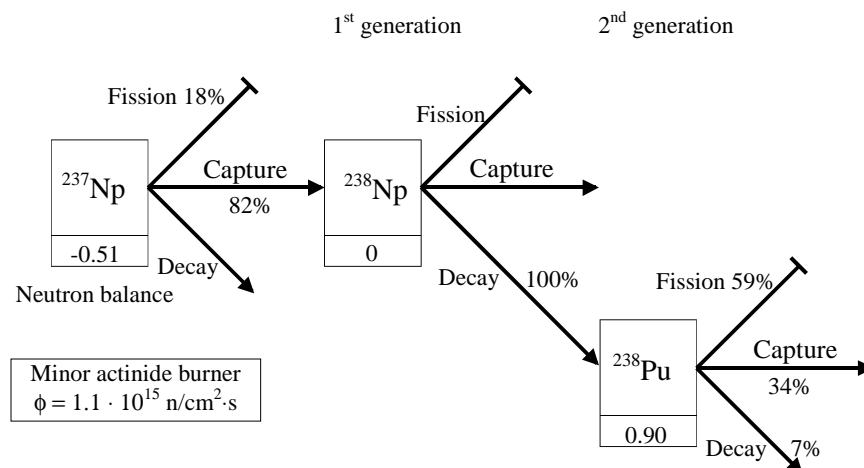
1$^{st}$ generation

2$^{nd}$ generation

Fission 18%

$^{237}$Np

Capture

82%

-0.51

Decay

Neutron balance

Fission

$^{238}$Np

Capture

0

Decay

100%

Fission 59%

$^{238}$Pu

Capture

34%

0.90

Decay

7%

Minor actinide burner
$\phi = 1.1 \cdot 10^{15}$ n/cm$^2$·s